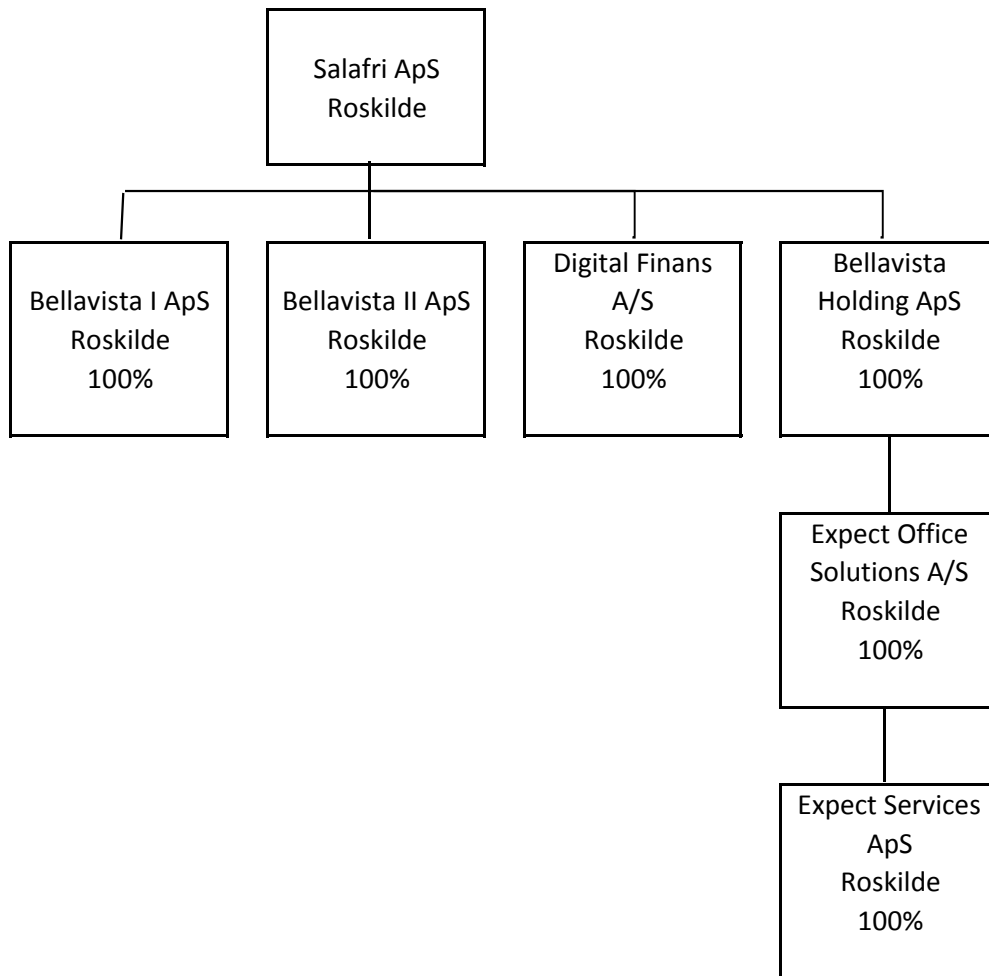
Salafri ApS
Roskilde

Bellavista I ApS
Roskilde
100%

Bellavista II ApS
Roskilde
100%

Digital Finans
A/S
Roskilde
100%

Bellavista
Holding ApS
Roskilde
100%

Expect Office
Solutions A/S
Roskilde
100%

Expect Services
ApS
Roskilde
100%